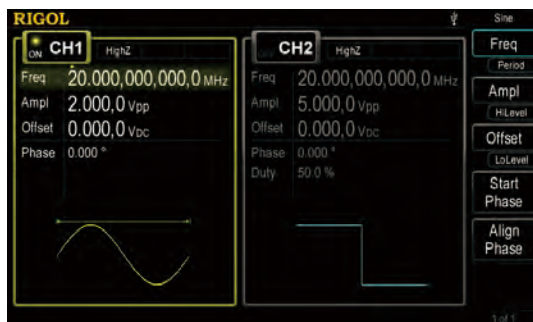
RIGOL

Sine

ON CH1 HighZ

Freq 20.000,000,000,0 MHz
Ampl 2.000,0 Vpp
Offset 0.000,0 VDC
Phase 0.000 °

CH2 HighZ

Freq 20.000,000,000,0 MHz
Ampl 5.000,0 Vpp
Offset 0.000,0 VDC
Phase 0.000 °
Duty 50.0 %

Freq
Period
Ampl
HiLevel
Offset
LoLevel
Start Phase
Align Phase

1 of 1